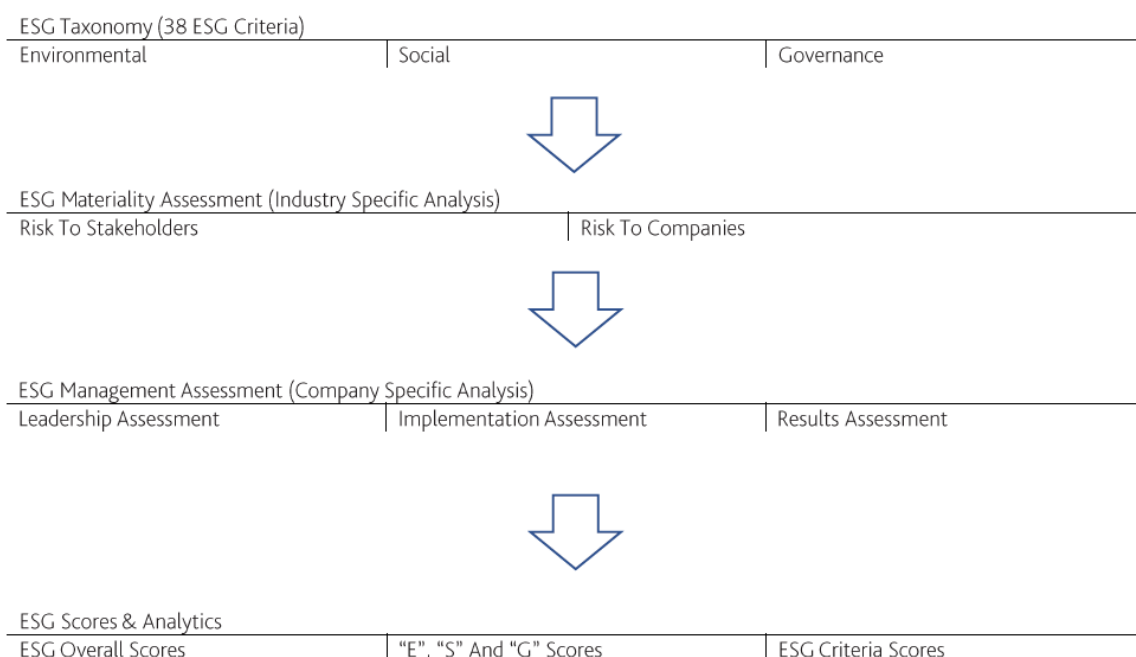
ESG Taxonomy (38 ESG Criteria)

| Environmental | Social | Governance |
|---|---|---|

ESG Materiality Assessment (Industry Specific Analysis)

| Risk To Stakeholders | Risk To Companies |
|---|---|

ESG Management Assessment (Company Specific Analysis)

| Leadership Assessment | Implementation Assessment | Results Assessment |
|---|---|---|

ESG Scores & Analytics

| ESG Overall Scores | "E", "S" And "G" Scores | ESG Criteria Scores |
|---|---|---|